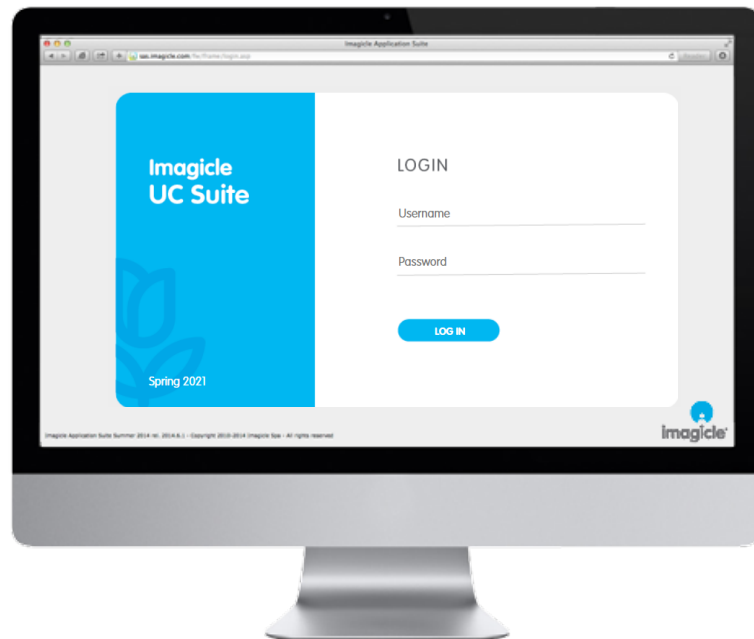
Imagicle Application Suite

uas.imagicle.com/fw/frame/login.aspx

Imagicle
UC Suite

Spring 2021

LOGIN

Username

Password

LOG IN

Imagicle Application Suite Summer 2014 rel. 2014.6.1 - Copyright 2010-2014 Imagicle Spa - All rights reserved

imagicle